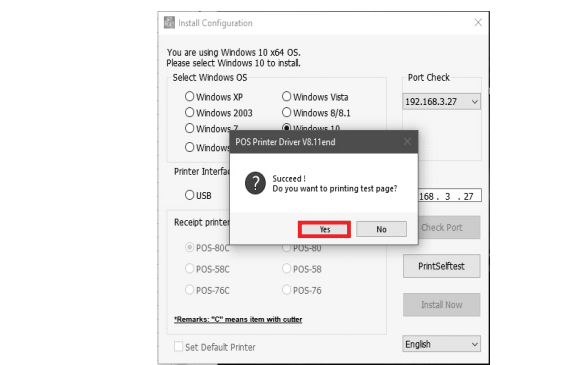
Install Configuration

You are using Windows 10 x64 OS.
Please select Windows 10 to install.

Select Windows OS

Windows XP
Windows Vista
Windows 2003
Windows 8/8.1
Windows 7
Windows 10
Windows

Port Check

192.168.3.27

Printer Interfac

USB

168 . 3 . 27

POS Printer Driver V8.11end

Succeed !
Do you want to printing test page?

Yes
No

Receipt printer

POS-80C
POS-80
POS-58C
POS-58
POS-76C
POS-76

Check Port

PrintSelftest

Install Now

*Remarks: "C" means item with cutter

Set Default Printer

English